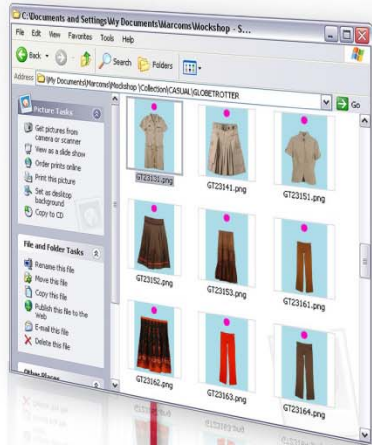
C:\Documents and Settings\My Documents\Marcoms\Mockshop - S...

File Edit View Favorites Tools Help

Back Search Folders

Address C:\My Documents\Marcoms\Mockshop\Collection\CASUAL\GLOBETROTTER

Go

Picture Tasks

Get pictures from camera or scanner

View as a slide show

Order prints online

Print this picture

Set as desktop background

Copy to CD

File and Folder Tasks

Rename this file

Move this file

Copy this file

Publish this file to the Web

E-mail this file

Delete this file

Other Places

GT23131.png

GT23141.png

GT23151.png

GT23152.png

GT23153.png

GT23161.png

GT23162.png

GT23163.png

GT23164.png